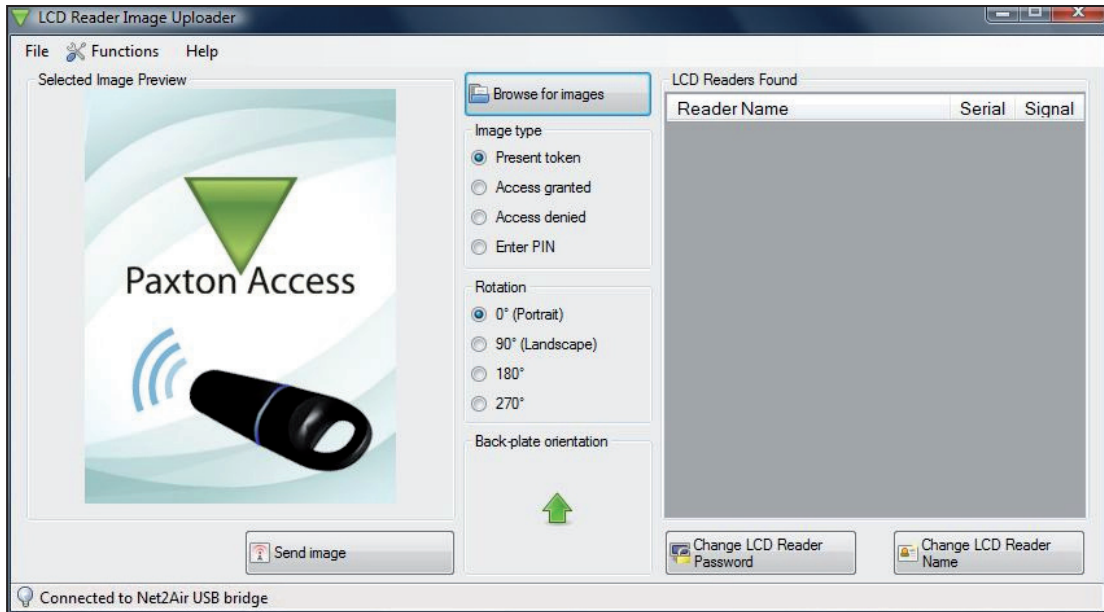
LCD Reader Image Uploader

File Functions Help

Selected Image Preview

Paxton Access

Send image

Browse for images

Image type

Present token

Access granted

Access denied

Enter PIN

Rotation

0° (Portrait)

90° (Landscape)

180°

270°

Back-plate orientation

LCD Readers Found

| Reader Name | Serial | Signal |
|---|---|---|

Change LCD Reader Password

Change LCD Reader Name

Connected to Net2Air USB bridge